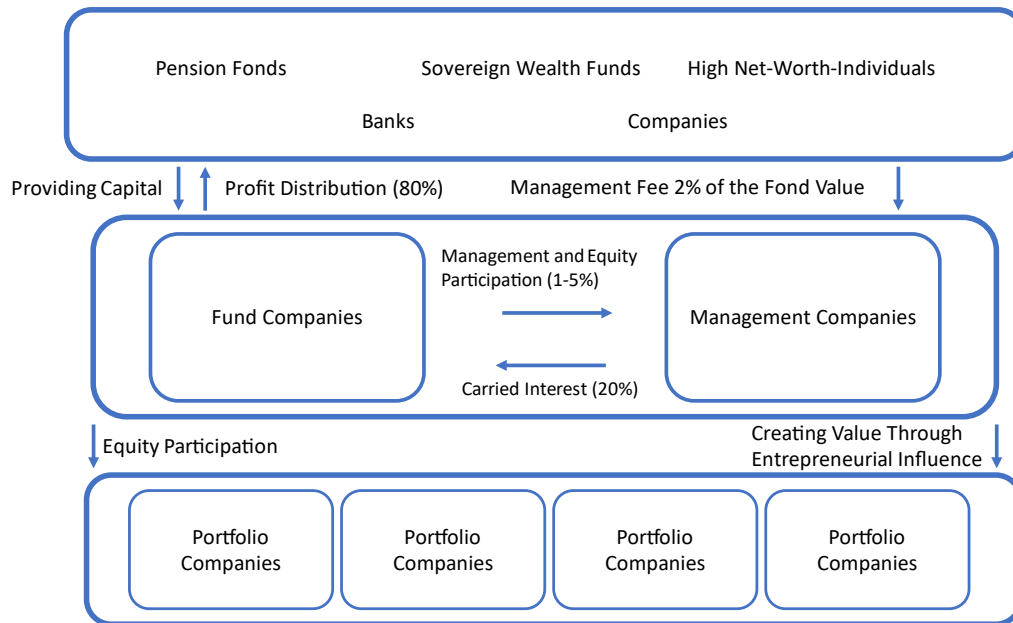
Pension Fonds

Sovereign Wealth Funds

High Net-Worth-Individuals

Banks

Companies

Providing Capital

Profit Distribution (80%)

Management Fee 2% of the Fond Value

Fund Companies

Management and Equity Participation (1-5%)

Carried Interest (20%)

Management Companies

Equity Participation

Creating Value Through Entrepreneurial Influence

Portfolio Companies

Portfolio Companies

Portfolio Companies

Portfolio Companies